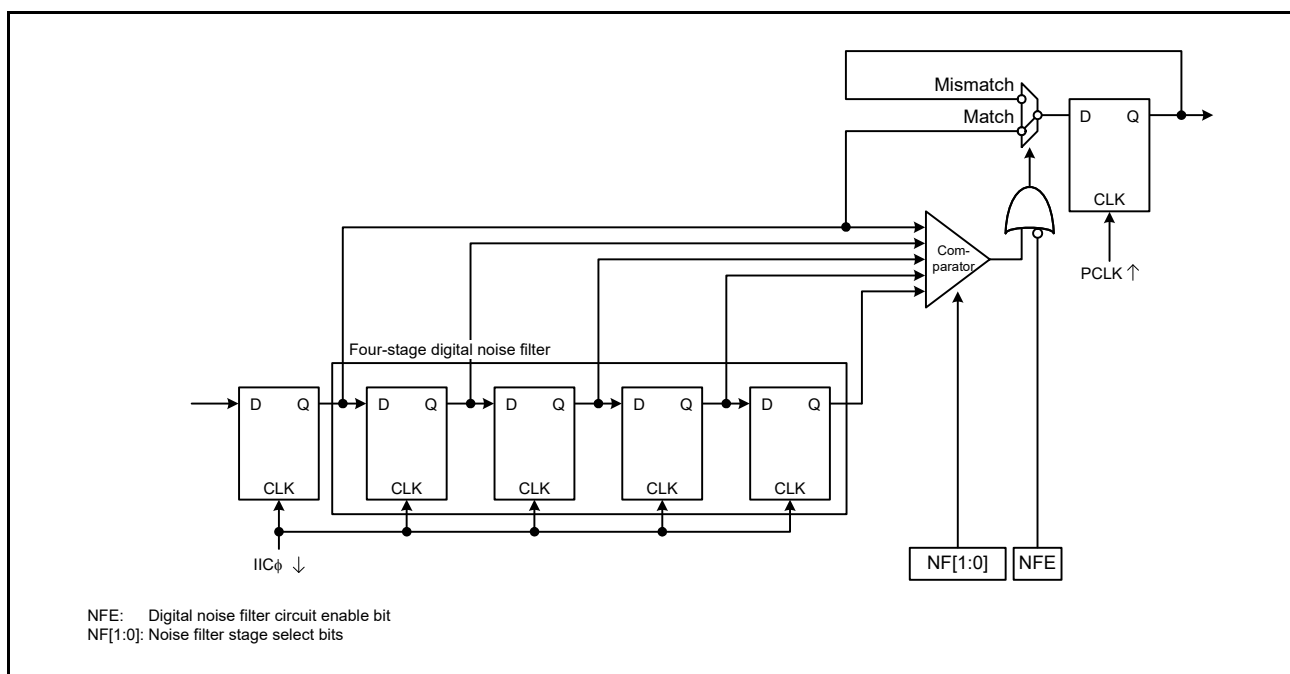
Mismatch
Match
D Q
CLK
PCLK ↑
Com-
parator
Four-stage digital noise filter
D Q
CLK
D Q
CLK
D Q
CLK
D Q
CLK
D Q
CLK
IICϕ ↓
NF[1:0]
NFE

NFE: Digital noise filter circuit enable bit
NF[1:0]: Noise filter stage select bits